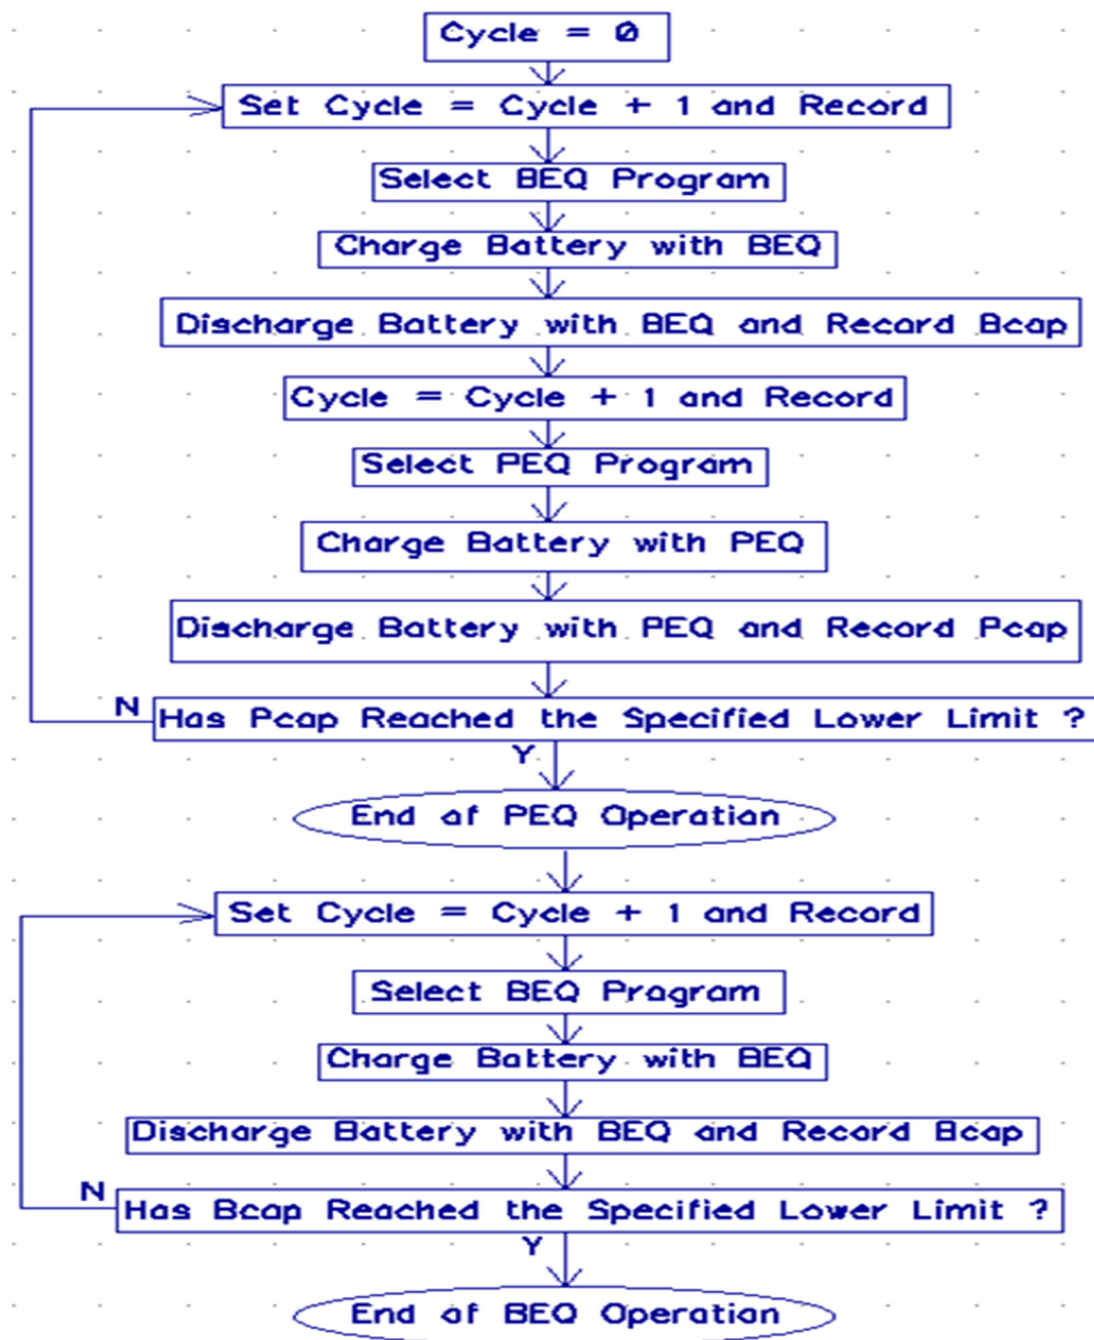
Cycle = 0

Set Cycle = Cycle + 1 and Record

Select BEQ Program

Charge Battery with BEQ

Discharge Battery with BEQ and Record Bcap

Cycle = Cycle + 1 and Record

Select PEQ Program

Charge Battery with PEQ

Discharge Battery with PEQ and Record Pcap

N

Has Pcap Reached the Specified Lower Limit ?

Y

End of PEQ Operation

Set Cycle = Cycle + 1 and Record

Select BEQ Program

Charge Battery with BEQ

Discharge Battery with BEQ and Record Bcap

N

Has Bcap Reached the Specified Lower Limit ?

Y

End of BEQ Operation